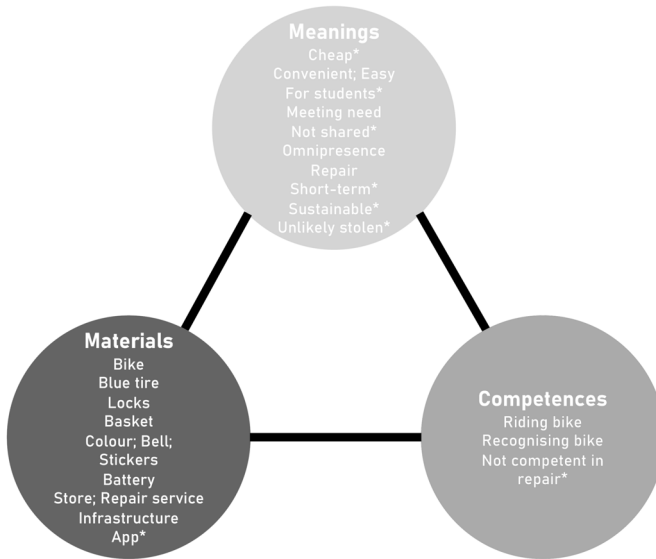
Meanings
Cheap*
Convenient; Easy
For students*
Meeting need
Not shared*
Omnipresence
Repair
Short-term*
Sustainable*
Unlikely stolen*

Materials
Bike
Blue tire
Locks
Basket
Colour; Bell;
Stickers
Battery
Store; Repair service
Infrastructure
App*

Competences
Riding bike
Recognising bike
Not competent in repair*